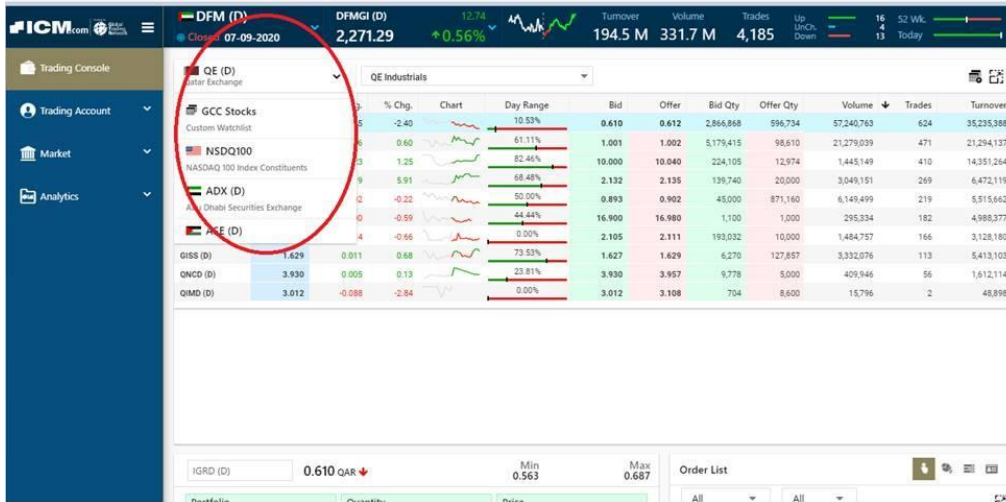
ICM.com

DFM (D)
Closed 07-09-2020

DFMGI (D)
2,271.29
12.74
0.56%

Turnover 194.5 M
Volume 331.7 M
Trades 4,185

Up 16
Unch. 4
Down 13

52 Wk.
Today

Trading Console
Trading Account
Market
Analytics

QE (D)
Qatar Exchange

QE Industrials

GCC Stocks
Custom Watchlist

NSDQ100
NASDAQ 100 Index Constituents

ADX (D)
Abu Dhabi Securities Exchange

ASE (D)

| | | | % Chg. | Chart | Day Range | Bid | Offer | Bid Qty | Offer Qty | Volume | Trades | Turnover |
|---|---|---|---|---|---|---|---|---|---|---|---|---|
| | | 5 | -2.40 | | 10.53% | 0.610 | 0.612 | 2,866,868 | 596,734 | 57,240,763 | 624 | 35,235,388 |
| | | 6 | 0.60 | | 61.11% | 1.001 | 1.002 | 5,179,415 | 98,610 | 21,279,039 | 471 | 21,294,137 |
| | | 23 | 1.25 | | 82.46% | 10.000 | 10.040 | 224,105 | 12,974 | 1,445,149 | 410 | 14,351,264 |
| | | 9 | 5.91 | | 68.48% | 2.132 | 2.135 | 139,740 | 20,000 | 3,049,151 | 269 | 6,472,119 |
| | | 2 | -0.22 | | 50.00% | 0.893 | 0.902 | 45,000 | 871,160 | 6,149,499 | 219 | 5,515,662 |
| | | 0 | -0.59 | | 44.44% | 16.900 | 16.980 | 1,100 | 1,000 | 295,334 | 182 | 4,988,377 |
| | | 4 | -0.66 | | 0.00% | 2.105 | 2.111 | 193,032 | 10,000 | 1,484,757 | 166 | 3,128,180 |
| GISS (D) | 1.629 | 0.011 | 0.68 | | 73.53% | 1.627 | 1.629 | 6,270 | 127,857 | 3,332,076 | 113 | 5,413,103 |
| QNCD (D) | 3.930 | 0.005 | 0.13 | | 23.81% | 3.930 | 3.957 | 9,778 | 5,000 | 409,946 | 56 | 1,612,114 |
| QIMD (D) | 3.012 | -0.088 | -2.84 | | 0.00% | 3.012 | 3.108 | 704 | 8,600 | 15,796 | 2 | 48,898 |

IGRD (D)
0.610 QAR
Min 0.563
Max 0.687

Order List
All
All
Portfolio
Quantity
Price